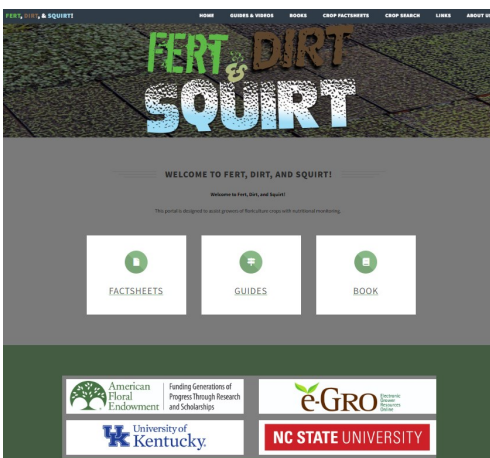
FERT, DIRT, & SQUIRT

HOME GUIDES & VIDEOS BOOKS CROP FACTSHEETS CROP SEARCH LINKS ABOUT US

FERT DIRT & SQUIRT

WELCOME TO FERT, DIRT, AND SQUIRT!

Welcome to Fert, Dirt, and Squirt!

This portal is designed to assist growers of floriculture crops with nutritional monitoring.

FACTSHEETS

GUIDES

BOOK

American Floral Endowment | Funding Generations of Progress Through Research and Scholarships

e-GRO Electronic Grower Resources Online

UK University of Kentucky

NC STATE UNIVERSITY